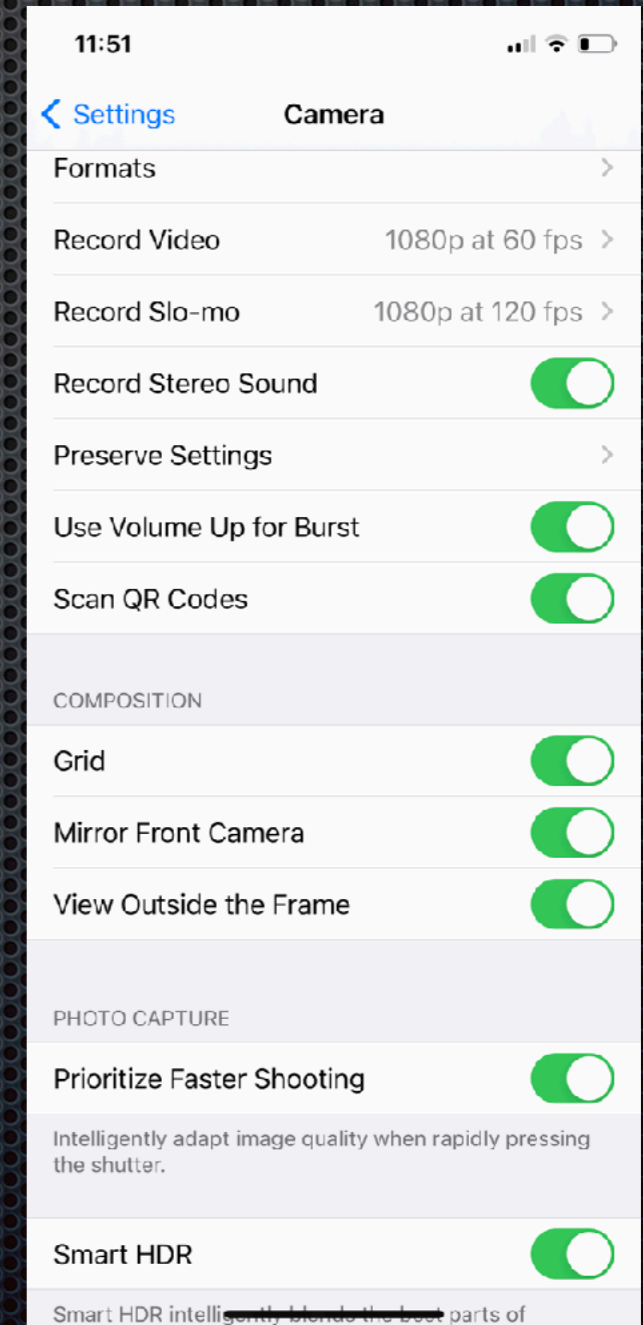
11:51

Settings

Camera

Formats

Record Video 1080p at 60 fps

Record Slo-mo 1080p at 120 fps

Record Stereo Sound

Preserve Settings

Use Volume Up for Burst

Scan QR Codes

COMPOSITION

Grid

Mirror Front Camera

View Outside the Frame

PHOTO CAPTURE

Prioritize Faster Shooting

Intelligently adapt image quality when rapidly pressing the shutter.

Smart HDR

Smart HDR intelli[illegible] parts of